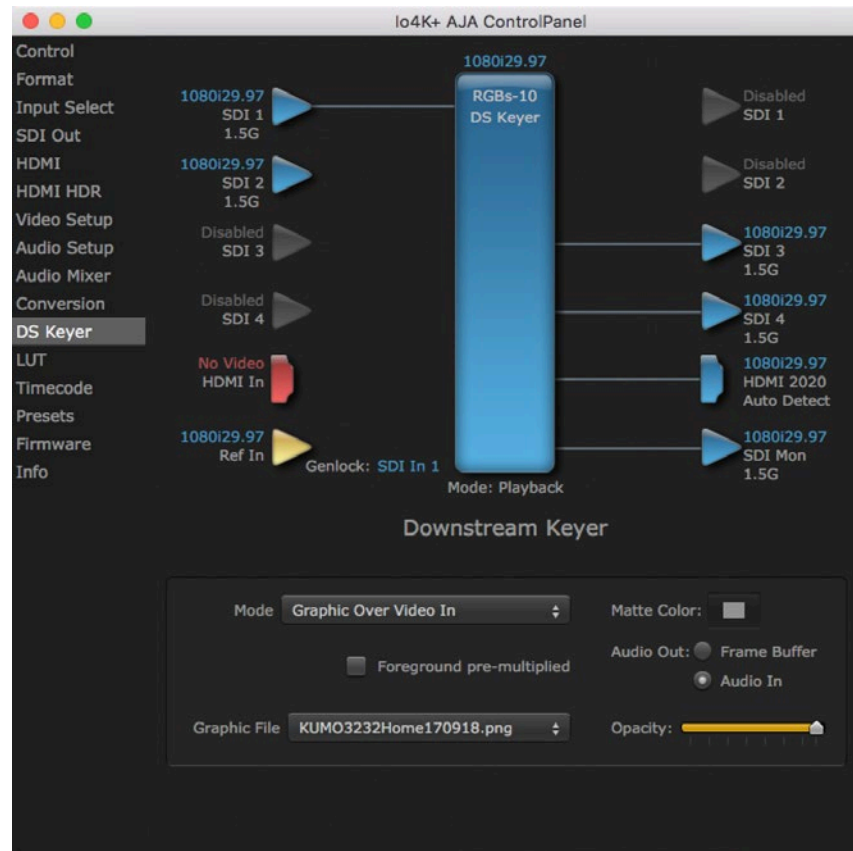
Io4K+ AJA ControlPanel

Control
Format
Input Select
SDI Out
HDMI
HDMI HDR
Video Setup
Audio Setup
Audio Mixer
Conversion
DS Keyer
LUT
Timecode
Presets
Firmware
Info

1080i29.97
SDI 1
1.5G

1080i29.97
SDI 2
1.5G

Disabled
SDI 3

Disabled
SDI 4

No Video
HDMI In

1080i29.97
Ref In

Genlock: SDI In 1

1080i29.97
RGBs-10
DS Keyer

Mode: Playback

Disabled
SDI 1

Disabled
SDI 2

1080i29.97
SDI 3
1.5G

1080i29.97
SDI 4
1.5G

1080i29.97
HDMI 2020
Auto Detect

1080i29.97
SDI Mon
1.5G

Downstream Keyer

Mode Graphic Over Video In

Matte Color:

Foreground pre-multiplied

Audio Out: Frame Buffer
Audio In

Graphic File KUMO3232Home170918.png

Opacity: